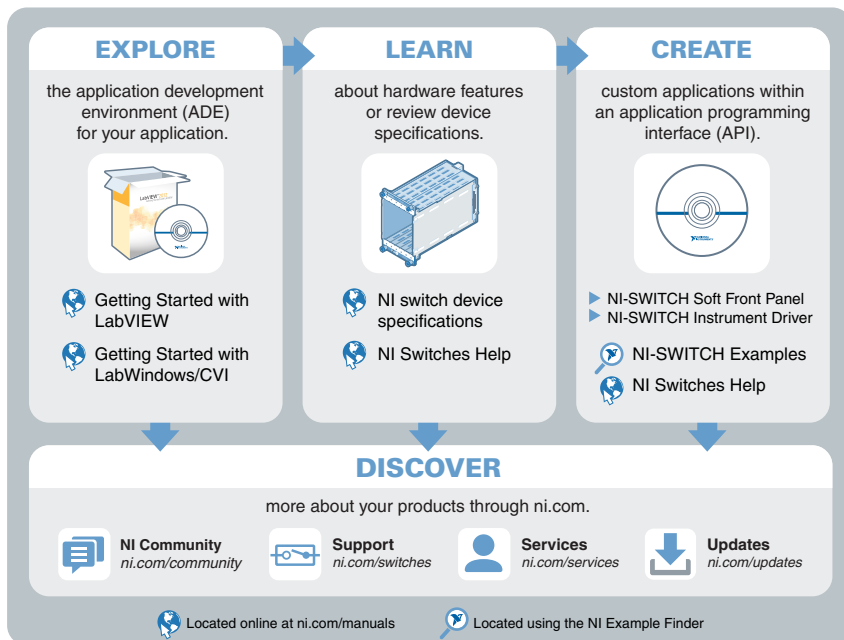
EXPLORE

the application development environment (ADE) for your application.

LabVIEW

Getting Started with LabVIEW

Getting Started with LabWindows/CVI

LEARN

about hardware features or review device specifications.

NI switch device specifications

NI Switches Help

CREATE

custom applications within an application programming interface (API).

NI-SWITCH Soft Front Panel
NI-SWITCH Instrument Driver

NI-SWITCH Examples

NI Switches Help

DISCOVER

more about your products through ni.com.

NI Community
ni.com/community

Support
ni.com/switches

Services
ni.com/services

Updates
ni.com/updates

Located online at ni.com/manuals

Located using the NI Example Finder